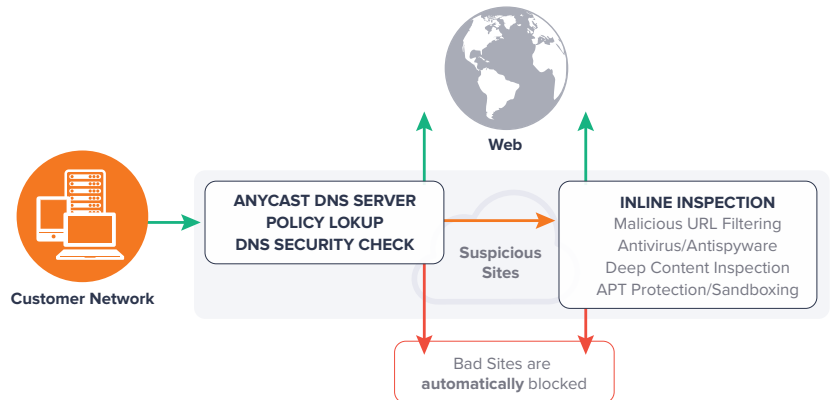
Web

Customer Network

ANYCAST DNS SERVER
POLICY LOKUP
DNS SECURITY CHECK

Suspicious Sites

INLINE INSPECTION
Malicious URL Filtering
Antivirus/Antispyware
Deep Content Inspection
APT Protection/Sandboxing

Bad Sites are automatically blocked